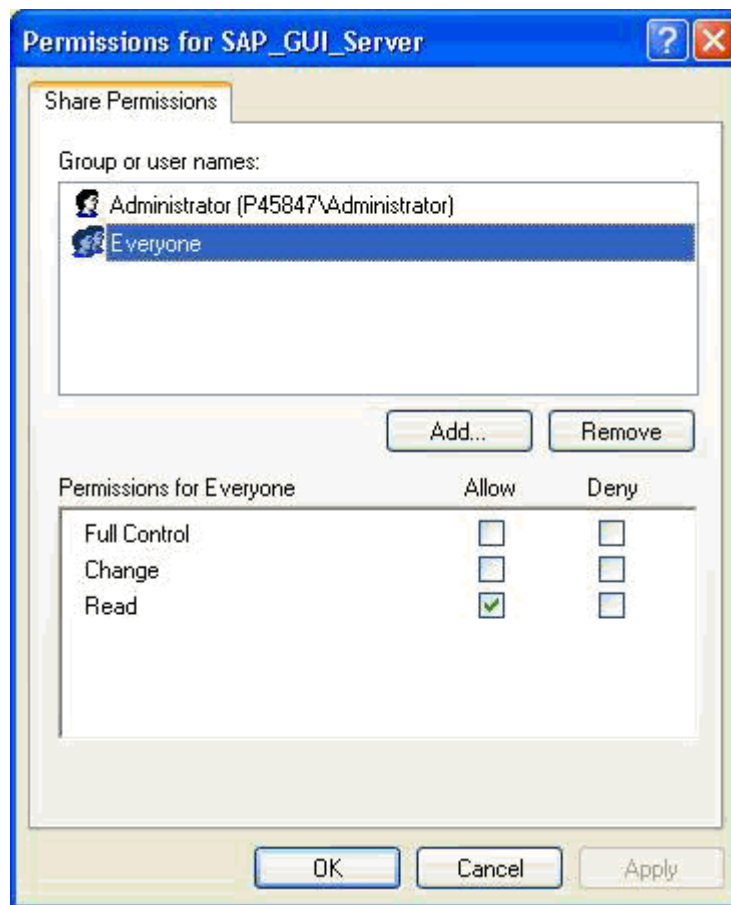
Permissions for SAP_GUI_Server

Share Permissions

Group or user names:

Administrator (P45847\Administrator)
Everyone

Add...
Remove

| Permissions for Everyone | Allow | Deny |
|---|---|---|
| Full Control | ☐ | ☐ |
| Change | ☐ | ☐ |
| Read | ☑ | ☐ |

OK
Cancel
Apply